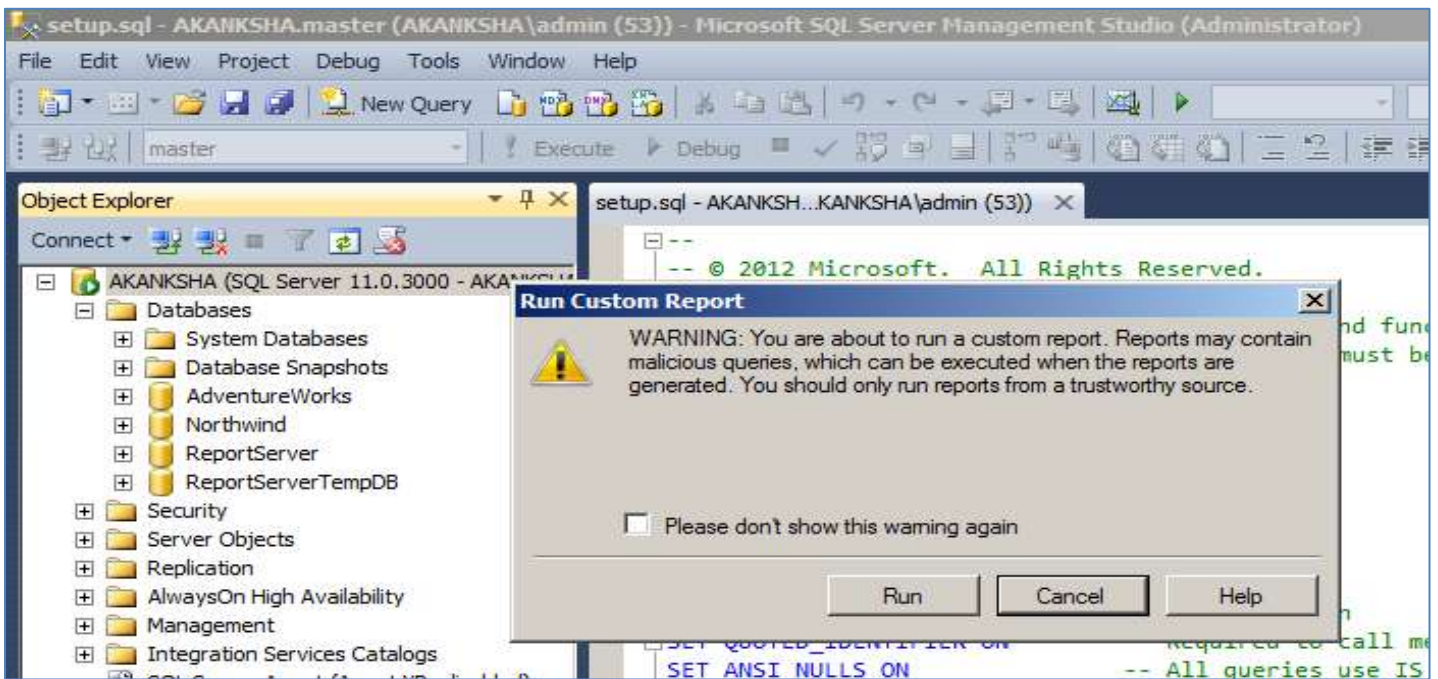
setup.sql - AKANKSHA.master (AKANKSHA\admin (53)) - Microsoft SQL Server Management Studio (Administrator)

File Edit View Project Debug Tools Window Help

New Query

master

Execute Debug

Object Explorer

Connect

AKANKSHA (SQL Server 11.0.3000 - AKA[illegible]

Databases
System Databases
Database Snapshots
AdventureWorks
Northwind
ReportServer
ReportServerTempDB
Security
Server Objects
Replication
AlwaysOn High Availability
Management
Integration Services Catalogs

setup.sql - AKANKSH...KANKSHA\admin (53))

--
-- © 2012 Microsoft. All Rights Reserved.

nd fun
must be

SET QUOTED_IDENTIFIER ON Required to call me
SET ANSI_NULLS ON -- All queries use IS

Run Custom Report

WARNING: You are about to run a custom report. Reports may contain malicious queries, which can be executed when the reports are generated. You should only run reports from a trustworthy source.

Please don't show this warning again

Run Cancel Help